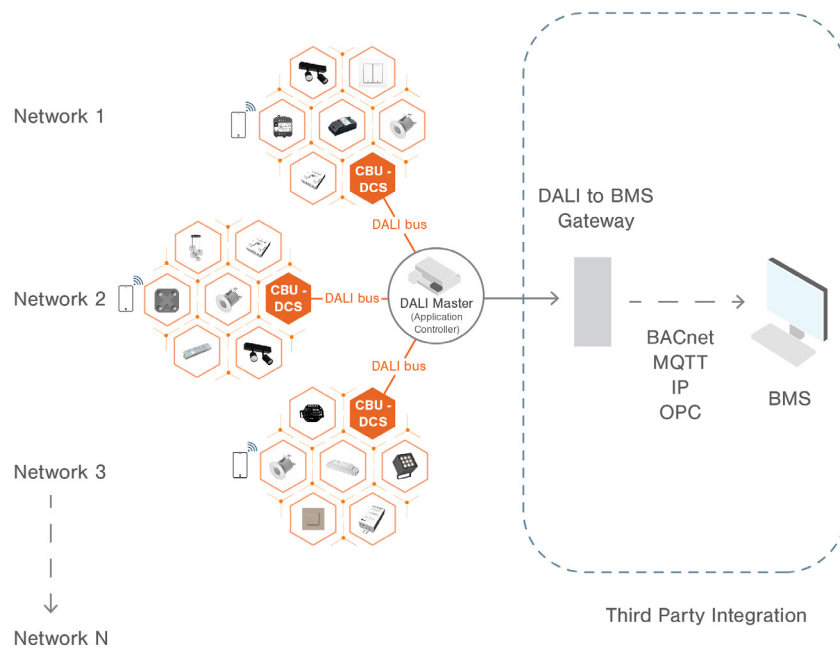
Network 1

CBU - DCS

DALI bus

Network 2

CBU - DCS

DALI bus

DALI Master
(Application Controller)

DALI bus

CBU - DCS

Network 3

Network N

DALI to BMS Gateway

BACnet
MQTT
IP
OPC

BMS

Third Party Integration